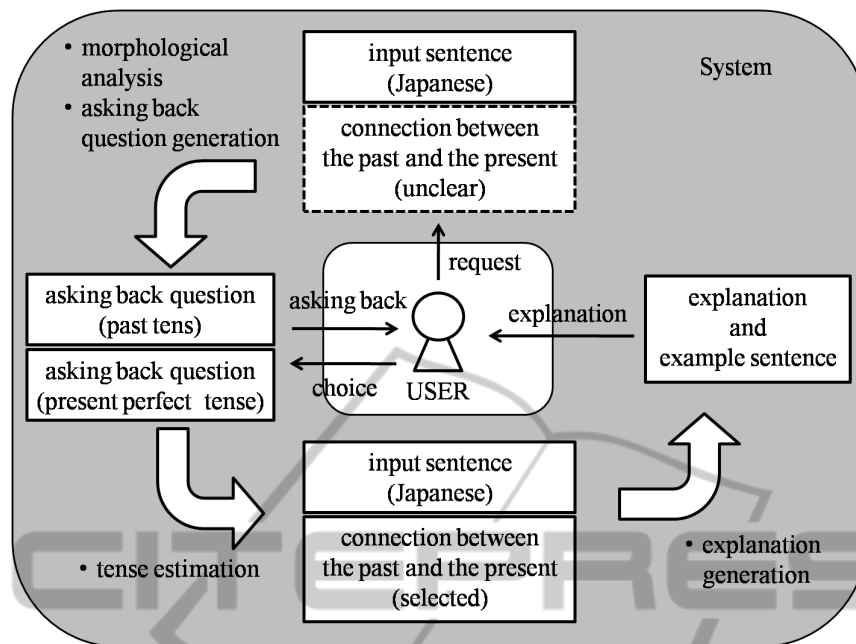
• morphological analysis
• asking back question generation

input sentence (Japanese)

connection between the past and the present (unclear)

System

request

asking back question (past tens)

asking back

explanation

explanation and example sentence

asking back question (present perfect tense)

choice

USER

input sentence (Japanese)

connection between the past and the present (selected)

• tense estimation

• explanation generation

CITEPRESS